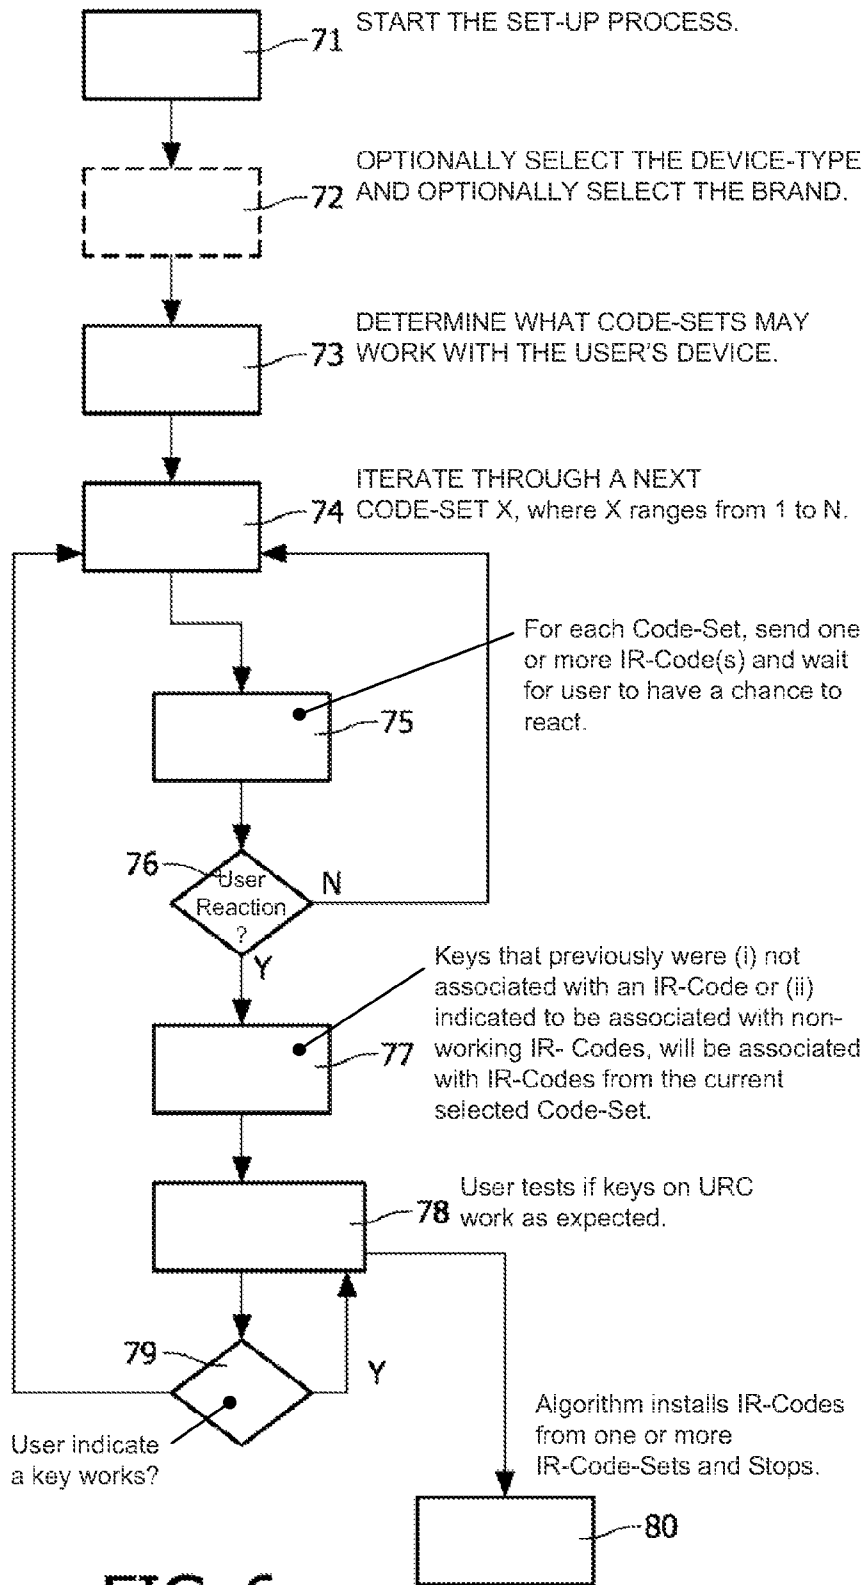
71 START THE SET-UP PROCESS.

72 OPTIONALLY SELECT THE DEVICE-TYPE AND OPTIONALLY SELECT THE BRAND.

73 DETERMINE WHAT CODE-SETS MAY WORK WITH THE USER'S DEVICE.

74 ITERATE THROUGH A NEXT CODE-SET X, where X ranges from 1 to N.

For each Code-Set, send one or more IR-Code(s) and wait for user to have a chance to react.

75

76 User Reaction ?

N

Y

Keys that previously were (i) not associated with an IR-Code or (ii) indicated to be associated with non-working IR- Codes, will be associated with IR-Codes from the current selected Code-Set.

77

78 User tests if keys on URC work as expected.

79

Y

User indicate a key works?

Algorithm installs IR-Codes from one or more IR-Code-Sets and Stops.

80

FIG. 6